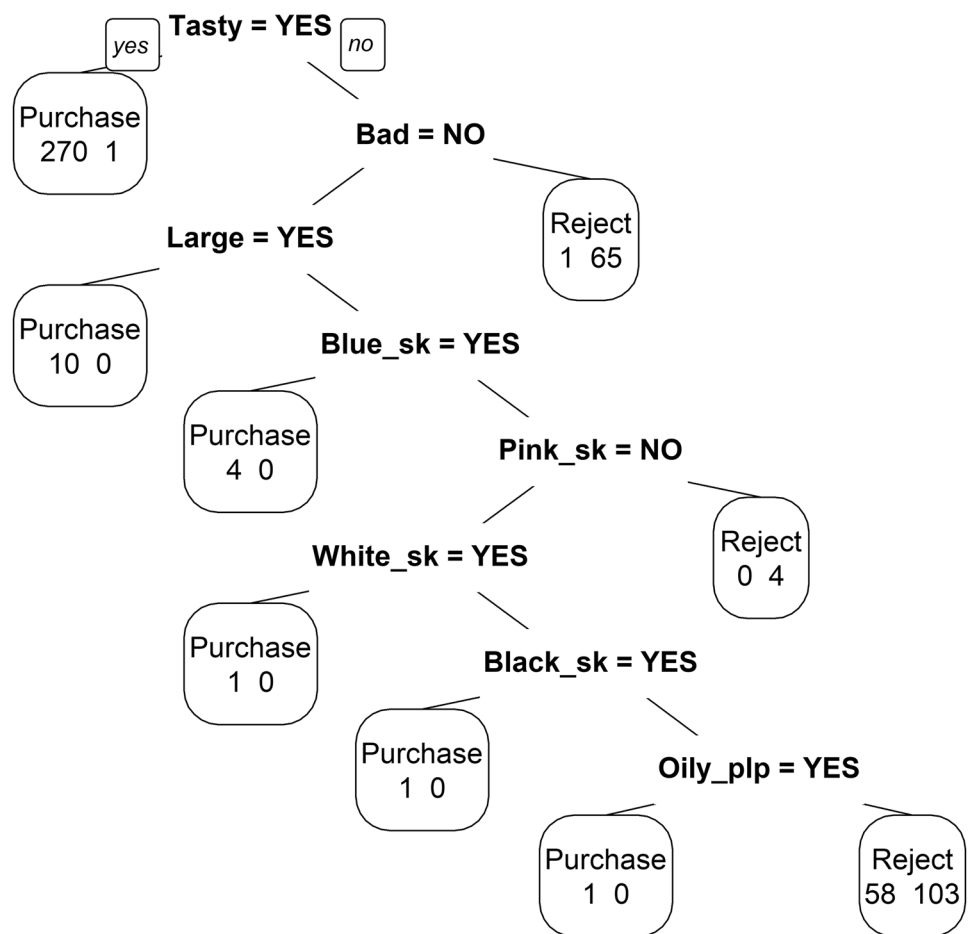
Tasty = YES
yes
no
Purchase
270 1
Bad = NO
Reject
1 65
Large = YES
Purchase
10 0
Blue_sk = YES
Purchase
4 0
Pink_sk = NO
Reject
0 4
White_sk = YES
Purchase
1 0
Black_sk = YES
Purchase
1 0
Oily_plp = YES
Purchase
1 0
Reject
58 103